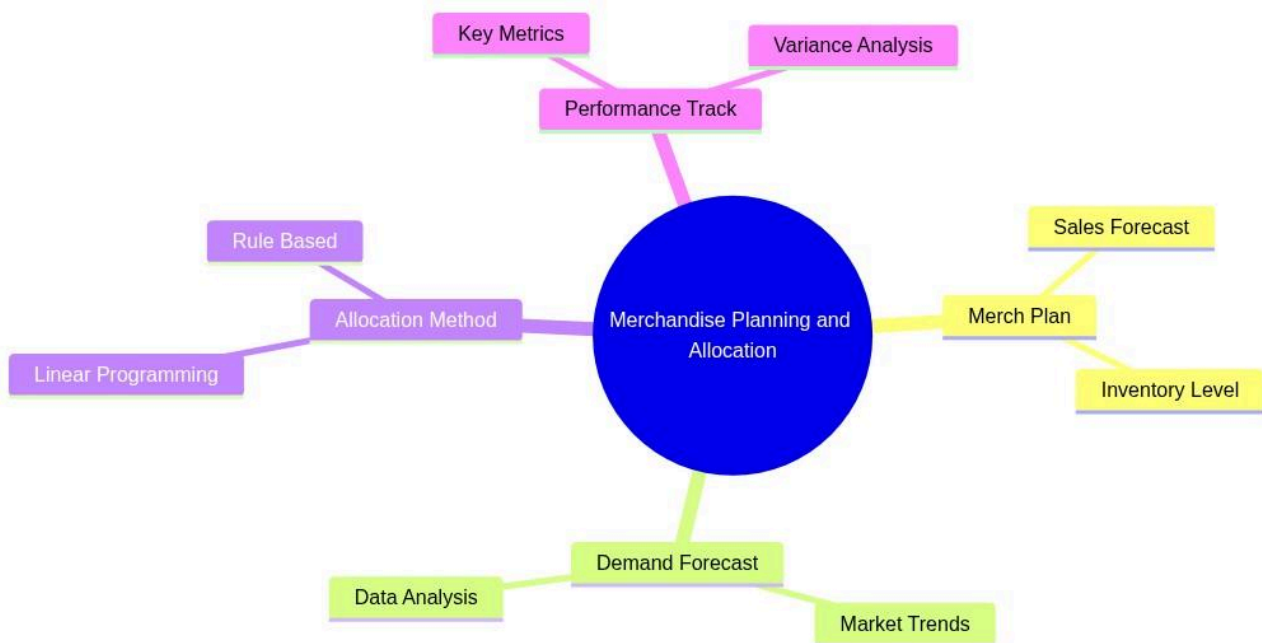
Key Metrics

Variance Analysis

Performance Track

Rule Based

Allocation Method

Linear Programming

Merchandise Planning and Allocation

Sales Forecast

Merch Plan

Inventory Level

Demand Forecast

Data Analysis

Market Trends